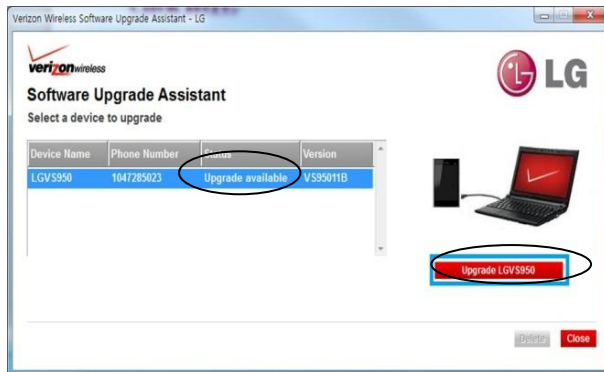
Verizon Wireless Software Upgrade Assistant - LG

verizonwireless

LG

Software Upgrade Assistant

Select a device to upgrade

| Device Name | Phone Number | Status | Version |
|---|---|---|---|
| LGVS950 | 1047285023 | Upgrade available | VS95011B |

Upgrade LGVS950

Delete

Close